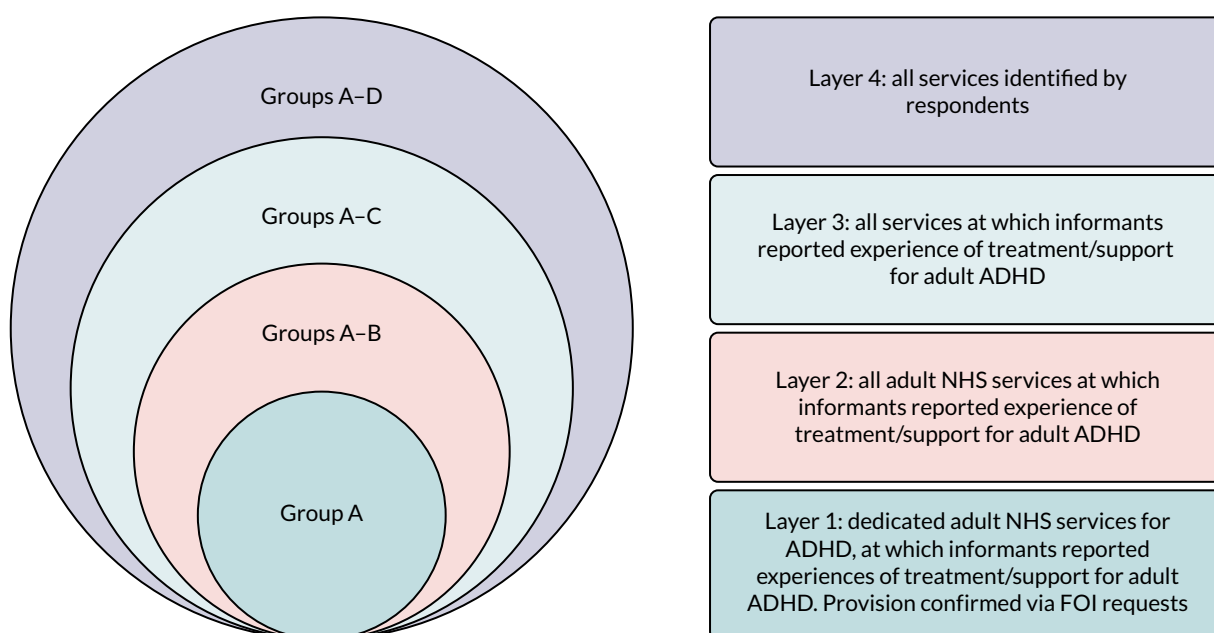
Groups A–D

Groups A–C

Groups A–B

Group A

Layer 4: all services identified by respondents

Layer 3: all services at which informants reported experience of treatment/support for adult ADHD

Layer 2: all adult NHS services at which informants reported experience of treatment/support for adult ADHD

Layer 1: dedicated adult NHS services for ADHD, at which informants reported experiences of treatment/support for adult ADHD. Provision confirmed via FOI requests